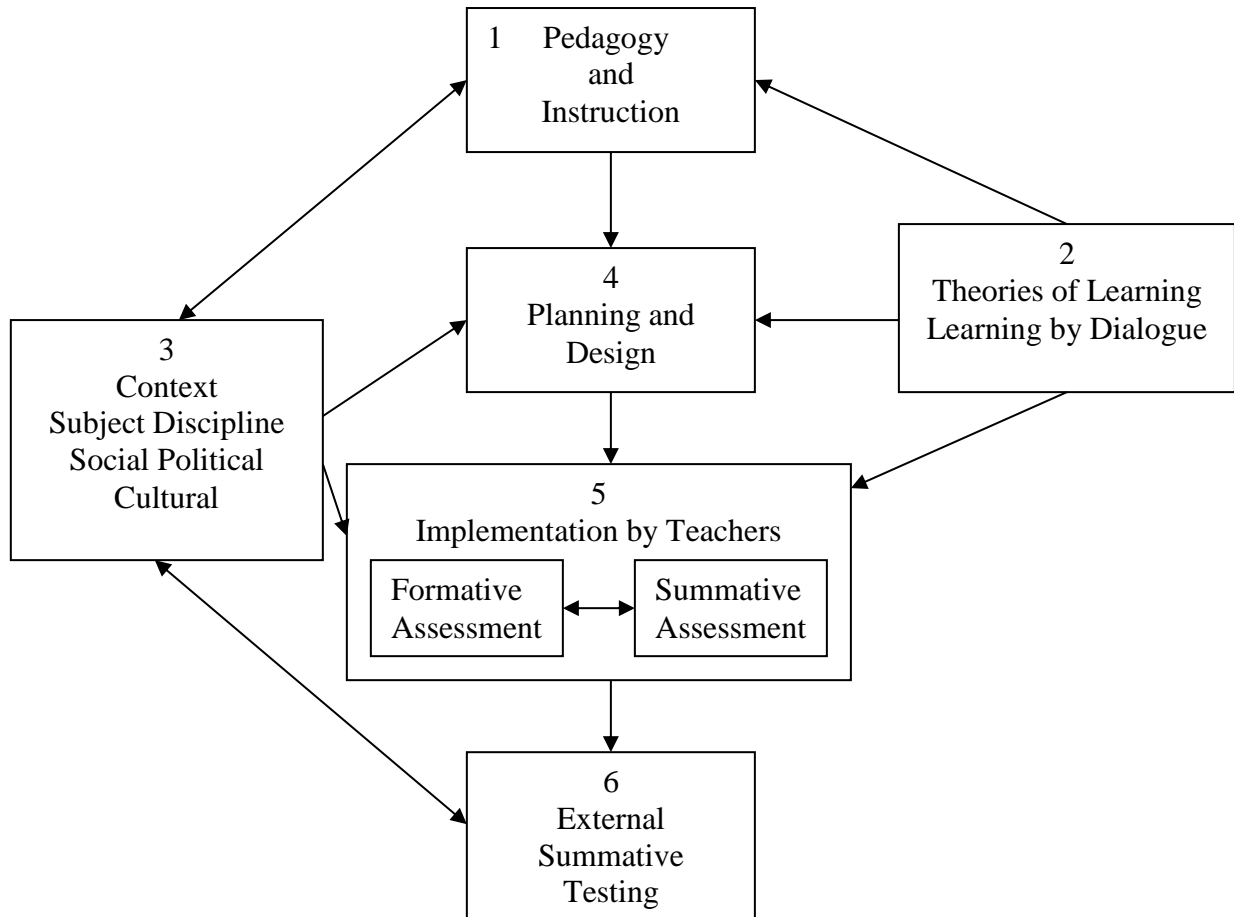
1 Pedagogy and Instruction

2 Theories of Learning Learning by Dialogue

3 Context Subject Discipline Social Political Cultural

4 Planning and Design

5 Implementation by Teachers

Formative Assessment

Summative Assessment

6 External Summative Testing